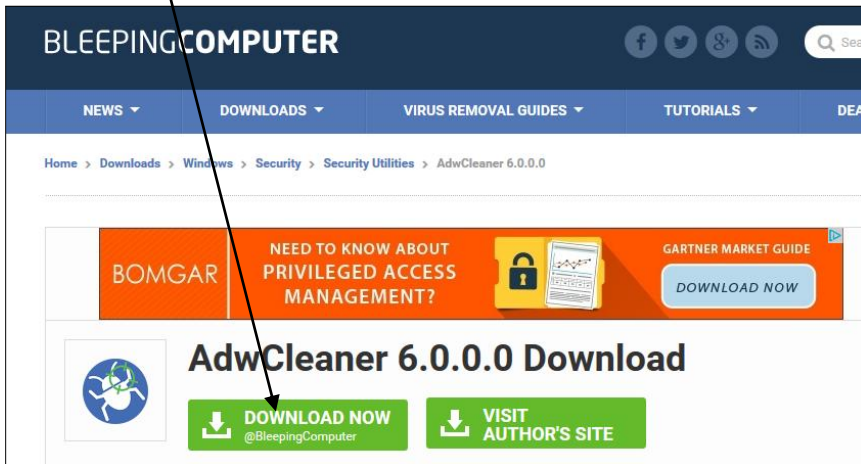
BLEEPINGCOMPUTER

Sea

NEWS ▾ DOWNLOADS ▾ VIRUS REMOVAL GUIDES ▾ TUTORIALS ▾ DEA

Home > Downloads > Windows > Security > Security Utilities > AdwCleaner 6.0.0.0

BOMGAR NEED TO KNOW ABOUT PRIVILEGED ACCESS MANAGEMENT? GARTNER MARKET GUIDE DOWNLOAD NOW

AdwCleaner 6.0.0.0 Download

DOWNLOAD NOW @BleepingComputer

VISIT AUTHOR'S SITE